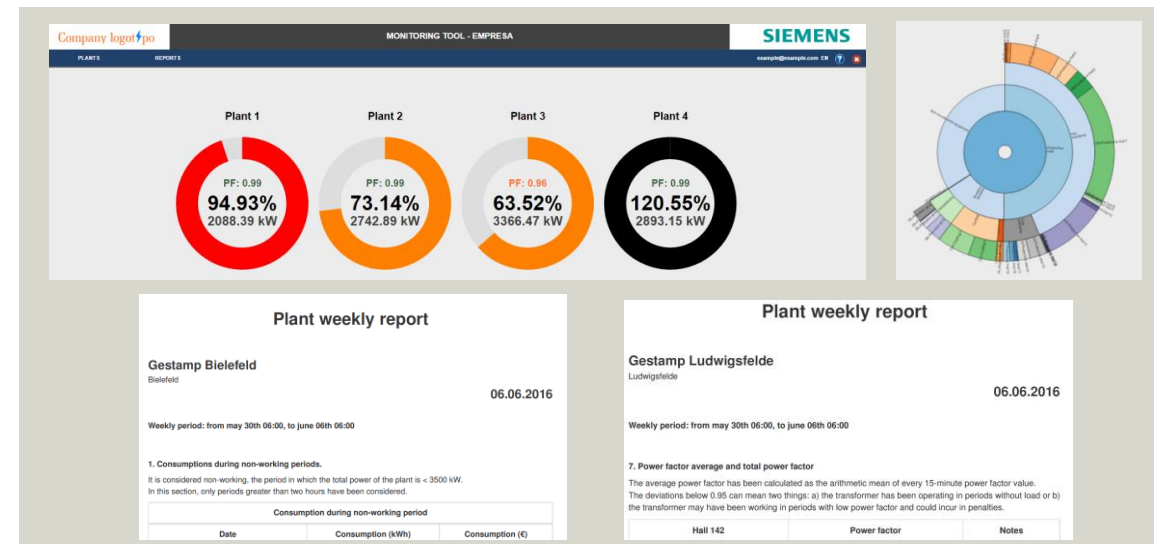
Company logotipo

MONITORING TOOL - EMPRESA

SIEMENS

PLANTS REPORTS

example@example.com EN ?

Plant 1
PF: 0.99
94.93%
2088.39 kW

Plant 2
PF: 0.99
73.14%
2742.89 kW

Plant 3
PF: 0.96
63.52%
3366.47 kW

Plant 4
PF: 0.99
120.55%
2893.15 kW

Plant weekly report

Gestamp Bielefeld
Bielefeld

06.06.2016

Weekly period: from may 30th 06:00, to june 06th 06:00

1. Consumptions during non-working periods.

It is considered non-working, the period in which the total power of the plant is < 3500 kW.
In this section, only periods greater than two hours have been considered.

| Consumption during non-working period | | |
|---|---|---|
| Date | Consumption (kWh) | Consumption (€) |

Plant weekly report

Gestamp Ludwigsfelde
Ludwigsfelde

06.06.2016

Weekly period: from may 30th 06:00, to june 06th 06:00

7. Power factor average and total power factor

The average power factor has been calculated as the arithmetic mean of every 15-minute power factor value.
The deviations below 0.95 can mean two things: a) the transformer has been operating in periods without load or b) the transformer may have been working in periods with low power factor and could incur in penalties.

| Hall 142 | Power factor | Notes |
|---|---|---|